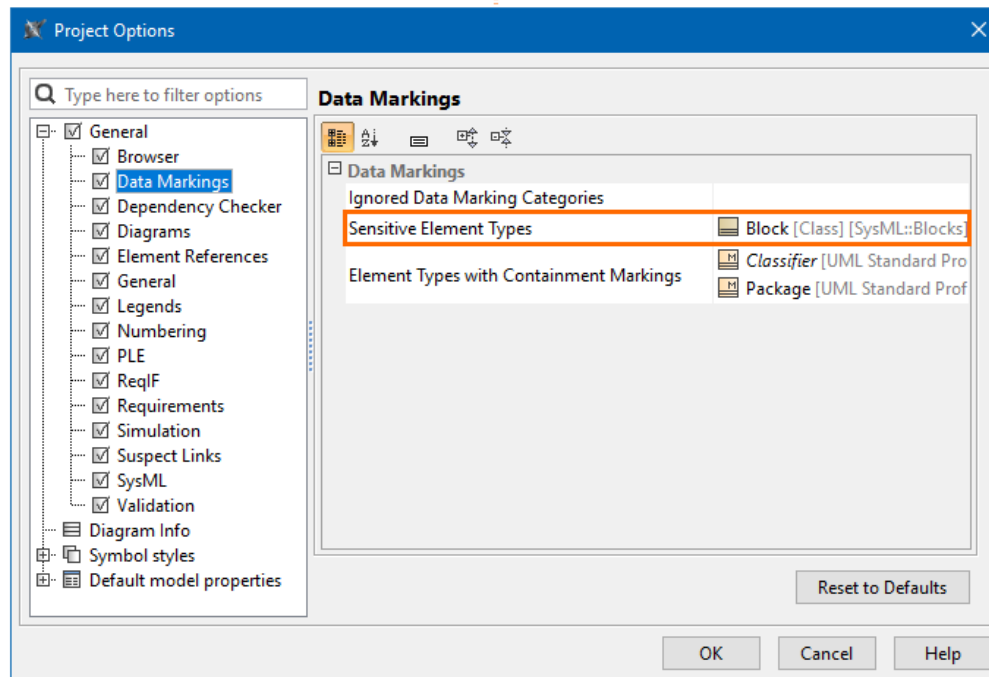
Project Options

Type here to filter options

General
Browser
Data Markings
Dependency Checker
Diagrams
Element References
General
Legends
Numbering
PLE
ReqIF
Requirements
Simulation
Suspect Links
SysML
Validation
Diagram Info
Symbol styles
Default model properties

Data Markings

| Data Markings | |
|---|---|
| Ignored Data Marking Categories | |
| Sensitive Element Types | Block [Class] [SysML::Blocks] |
| Element Types with Containment Markings | Classifier [UML Standard Pro<br>Package [UML Standard Prof |

Reset to Defaults

OK
Cancel
Help